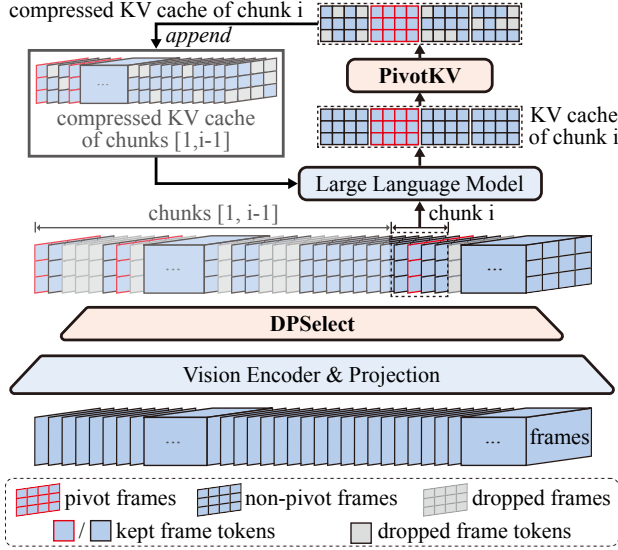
compressed KV cache of chunk i

append

...

compressed KV cache of chunks [1,i-1]

PivotKV

KV cache of chunk i

Large Language Model

chunks [1, i-1]

chunk i

...

...

...

DPSelect

Vision Encoder & Projection

...

...

frames

pivot frames

non-pivot frames

dropped frames

/ kept frame tokens

dropped frame tokens